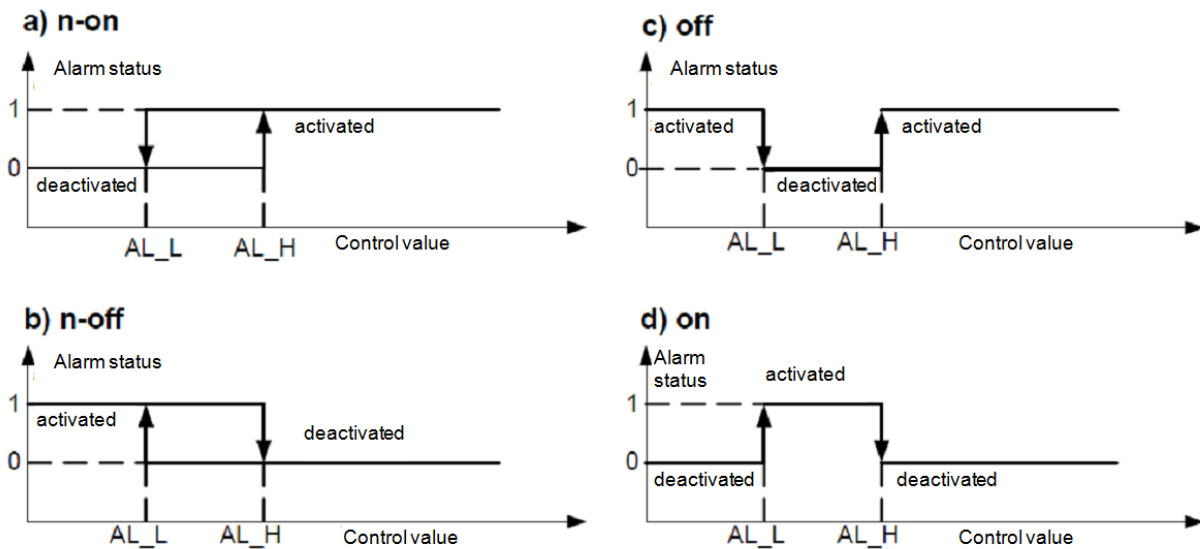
a) n-on

Alarm status

1

0

deactivated

activated

AL_L

AL_H

Control value

b) n-off

Alarm status

1

0

activated

deactivated

AL_L

AL_H

Control value

c) off

Alarm status

1

0

activated

deactivated

activated

AL_L

AL_H

Control value

d) on

Alarm status

1

0

activated

deactivated

deactivated

AL_L

AL_H

Control value